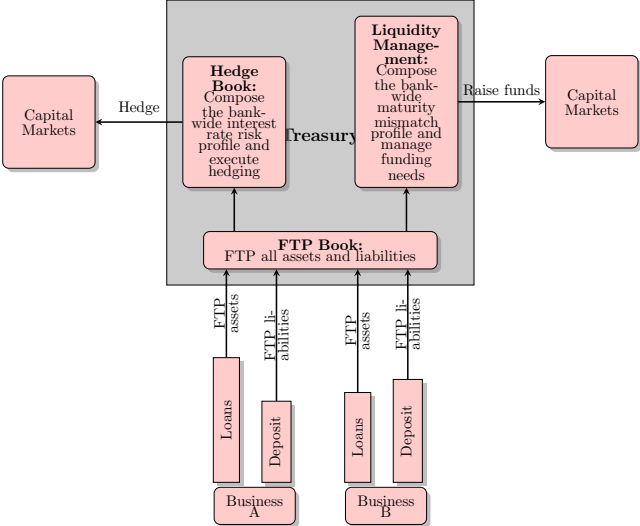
Capital Markets

Hedge

Hedge Book: Compose the bankwide interest rate risk profile and execute hedging

Treasury

Liquidity Management: Compose the bankwide maturity mismatch profile and manage funding needs

Raise funds

Capital Markets

FTP Book: FTP all assets and liabilities

FTP assets

FTP liabilities

FTP assets

FTP liabilities

Loans

Deposit

Loans

Deposit

Business A

Business B